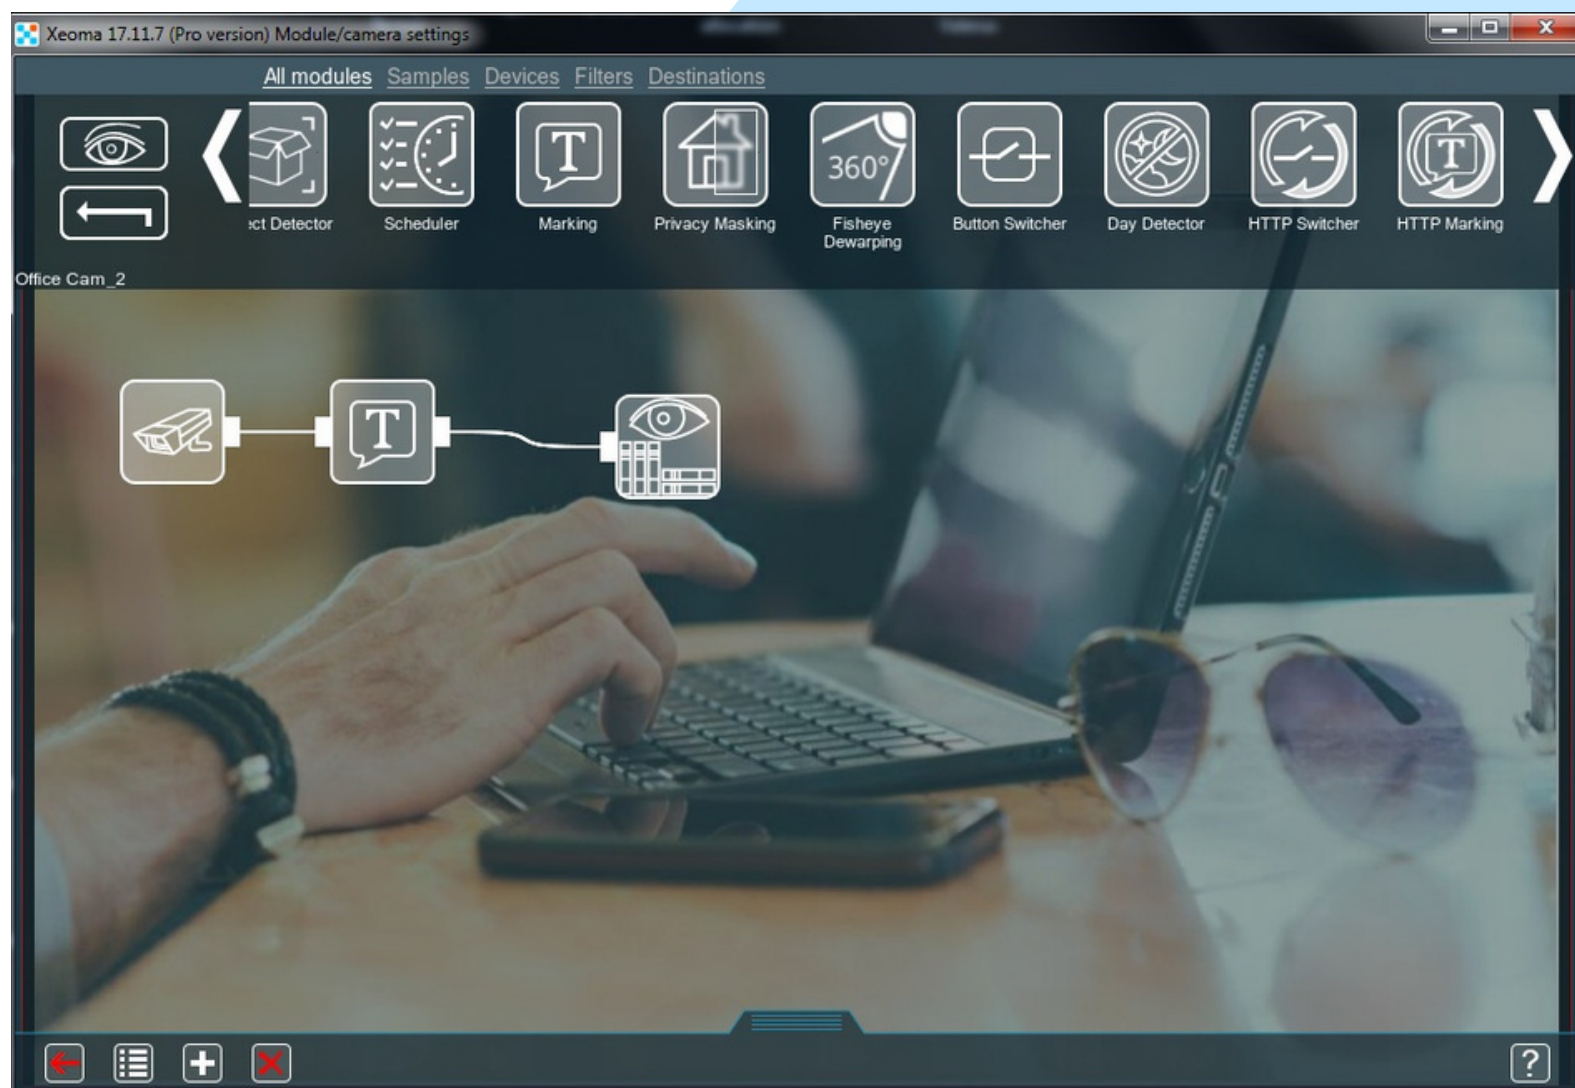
Xeoma 17.11.7 (Pro version) Module/camera settings

All modules Samples Devices Filters Destinations

ıct Detector Scheduler Marking Privacy Masking 360° Fisheye Dewarping Button Switcher Day Detector HTTP Switcher HTTP Marking

Office Cam_2

?